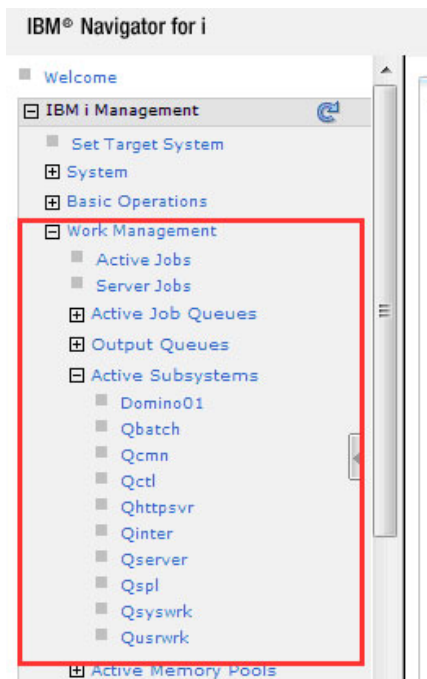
IBM® Navigator for i

Welcome
IBM i Management
Set Target System
System
Basic Operations
Work Management
Active Jobs
Server Jobs
Active Job Queues
Output Queues
Active Subsystems
Domino01
Qbatch
Qcmn
Qctl
Qhttpsvr
Qinter
Qserver
Qspl
Qsyswrk
Qusrwrk
Active Memory Pools